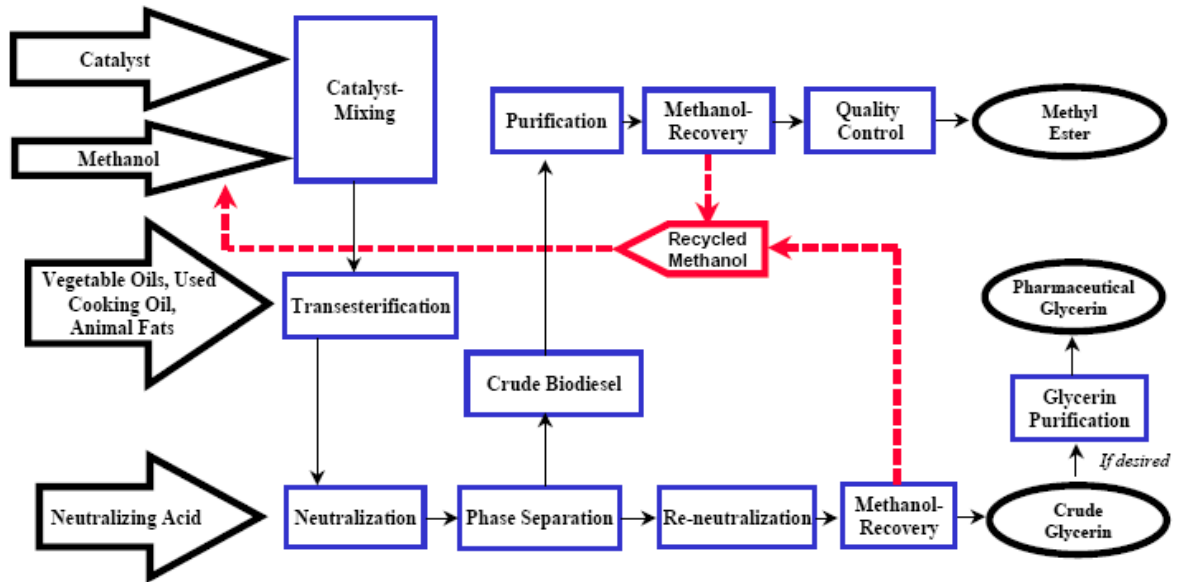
Catalyst

Methanol

Catalyst-Mixing

Purification

Methanol-Recovery

Quality Control

Methyl Ester

Recycled Methanol

Vegetable Oils, Used Cooking Oil, Animal Fats

Transesterification

Pharmaceutical Glycerin

Crude Biodiesel

Glycerin Purification

If desired

Neutralizing Acid

Neutralization

Phase Separation

Re-neutralization

Methanol-Recovery

Crude Glycerin